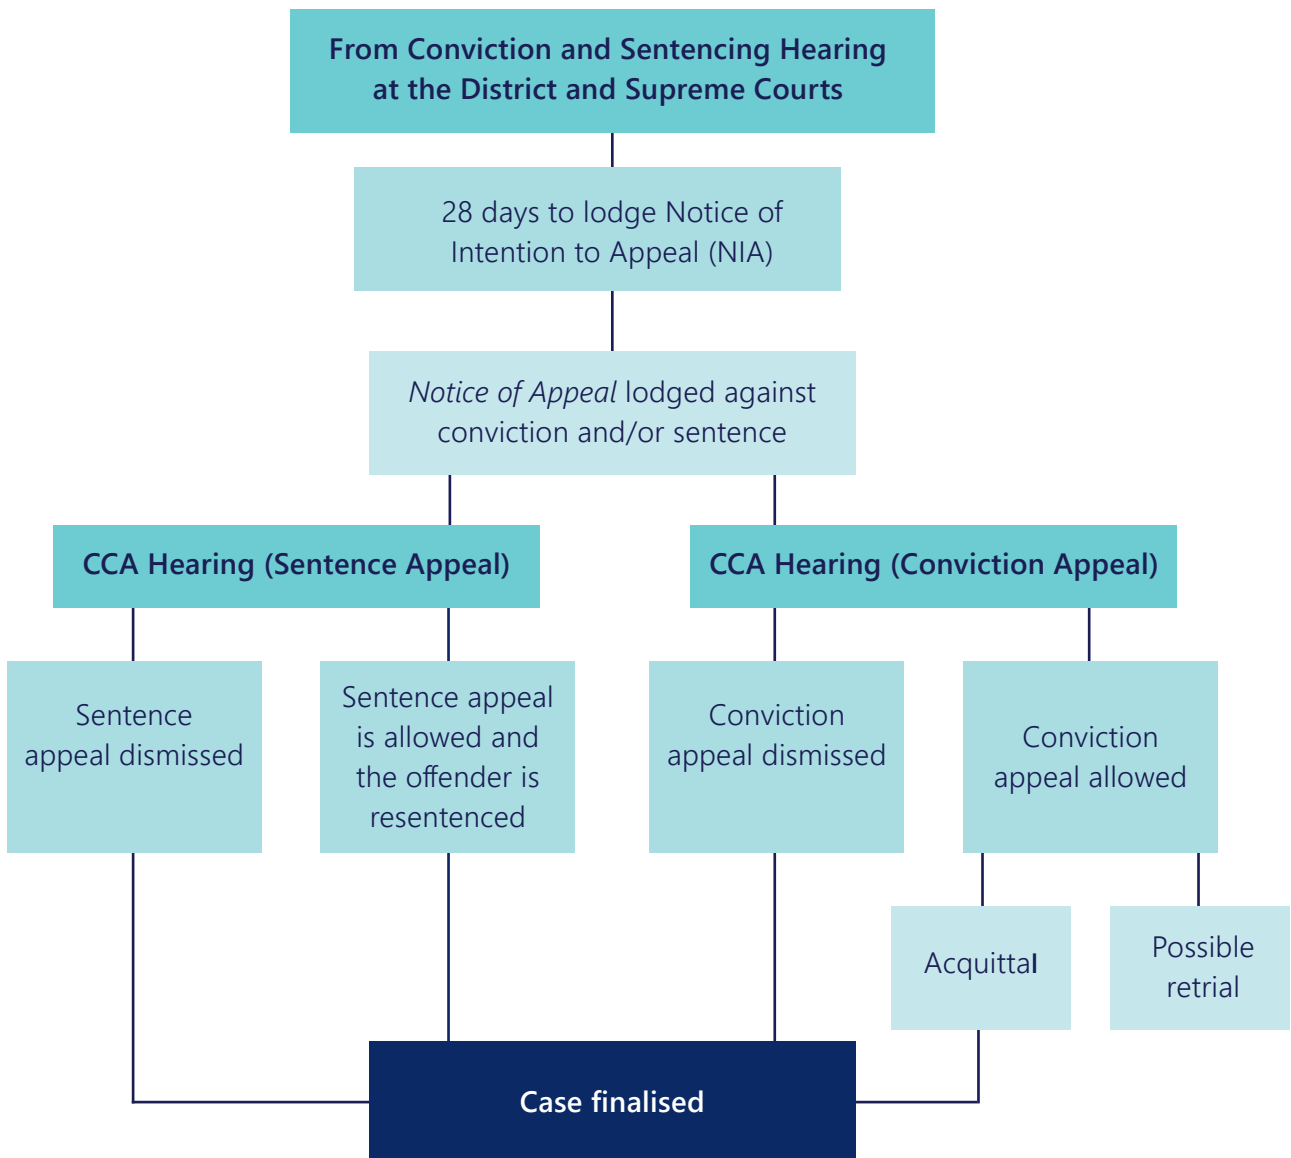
From Conviction and Sentencing Hearing at the District and Supreme Courts

28 days to lodge Notice of Intention to Appeal (NIA)

*Notice of Appeal* lodged against conviction and/or sentence

CCA Hearing (Sentence Appeal)

CCA Hearing (Conviction Appeal)

Sentence appeal dismissed

Sentence appeal is allowed and the offender is resentenced

Conviction appeal dismissed

Conviction appeal allowed

Acquittal

Possible retrial

Case finalised